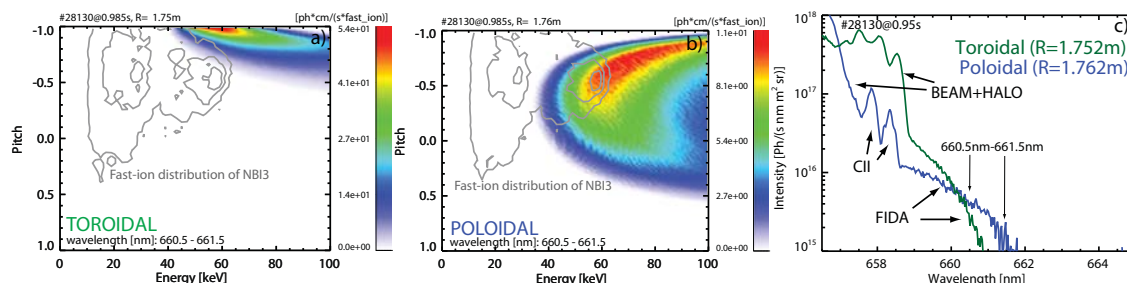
#28130@0.985s, R= 1.75m
[ph*cm/(s*fast_ion)]
a)
-1.0
-0.5
0.0
0.5
1.0
Pitch
Fast-ion distribution of NBI3
TOROIDAL
wavelength [nm]: 660.5 - 661.5
0
20
40
60
80
100
Energy [keV]
5.4e+01
4.1e+01
2.7e+01
1.4e+01
0.0e+00
Pitch

#28130@0.985s, R= 1.76m
[ph*cm/(s*fast_ion)]
b)
-1.0
-0.5
0.0
0.5
1.0
Fast-ion distribution of NBI3
POLOIDAL
wavelength [nm]: 660.5 - 661.5
0
20
40
60
80
100
Energy [keV]
1.1e+01
8.1e+00
5.4e+00
2.7e+00
0.0e+00

c)
#28130@0.95s
Toroidal (R=1.752m)
Poloidal (R=1.762m)
BEAM+HALO
CII
660.5nm-661.5nm
FIDA
$10^{18}$
$10^{17}$
$10^{16}$
$10^{15}$
Intensity [Ph/(s nm m$^2$ sr)]
658
660
662
664
Wavelength [nm]